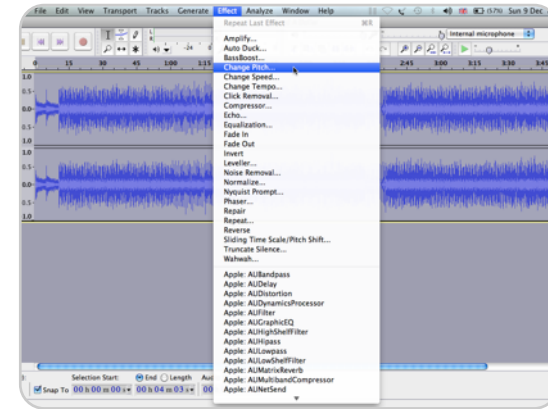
File Edit View Transport Tracks Generate Effect Analyze Window Help

(57%) Sun 9 Dec

Internal microphone

Repeat Last Effect ⌘R

Amplify...
Auto Duck...
BassBoost...
Change Pitch...
Change Speed...
Change Tempo...
Click Removal...
Compressor...
Echo...
Equalization...
Fade In
Fade Out
Invert
Leveller...
Noise Removal...
Normalize...
Nyquist Prompt...
Phaser...
Repair
Repeat...
Reverse
Sliding Time Scale/Pitch Shift...
Truncate Silence...
Wahwah...

Apple: AUBandpass
Apple: AUDelay
Apple: AUDistortion
Apple: AUDynamicsProcessor
Apple: AUFilter
Apple: AUGraphicEQ
Apple: AUHighShelfFilter
Apple: AUHipass
Apple: AULowpass
Apple: AULowShelfFilter
Apple: AUMatrixReverb
Apple: AUMultibandCompressor
Apple: AUNetSend

0 15 30 45 1:00 1:15 2:45 3:00 3:15 3:45

1.0 0.5- 0.0- -0.5- -1.0

Selection Start: End Length

Snap To 00 h 00 m 00 s 00 h 04 m 03 s 00